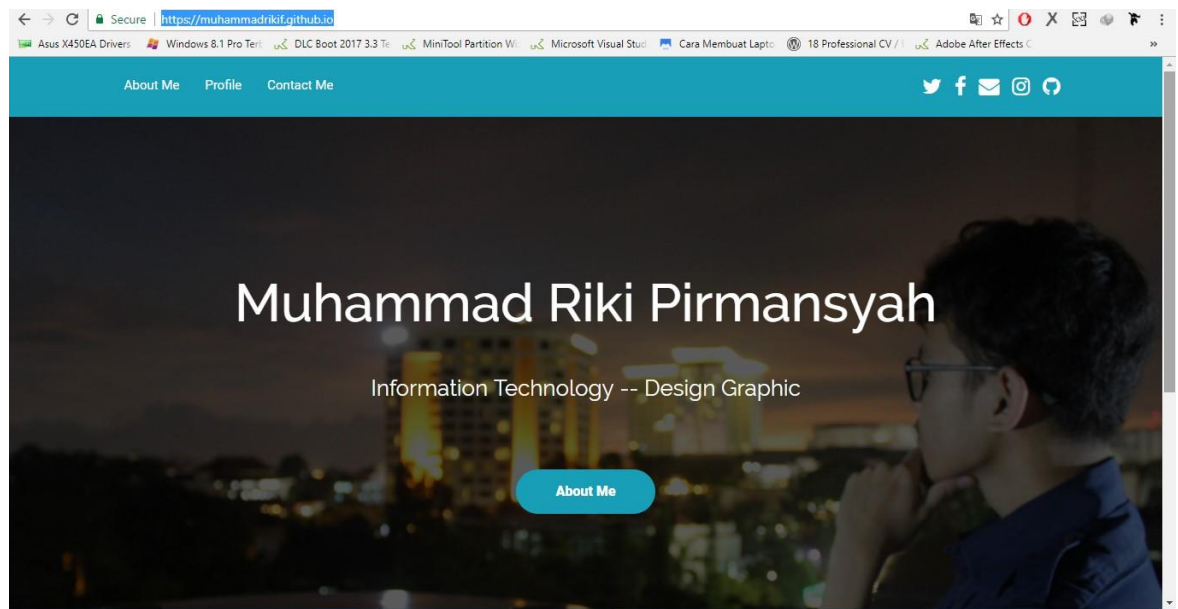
Secure https://muhammadrikif.github.io

Asus X450EA Drivers Windows 8.1 Pro Terl DLC Boot 2017 3.3 Te MiniTool Partition Wi Microsoft Visual Stud Cara Membuat Lapto 18 Professional CV / Adobe After Effects C »

About Me Profile Contact Me

Muhammad Riki Pirmansyah

Information Technology -- Design Graphic

About Me